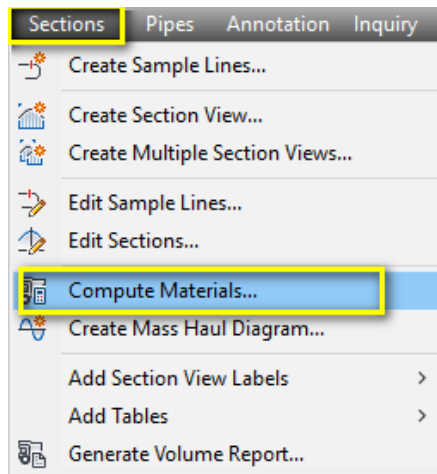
Sections Pipes Annotation Inquiry

Create Sample Lines...

Create Section View...

Create Multiple Section Views...

Edit Sample Lines...

Edit Sections...

Compute Materials...

Create Mass Haul Diagram...

Add Section View Labels >

Add Tables >

Generate Volume Report...